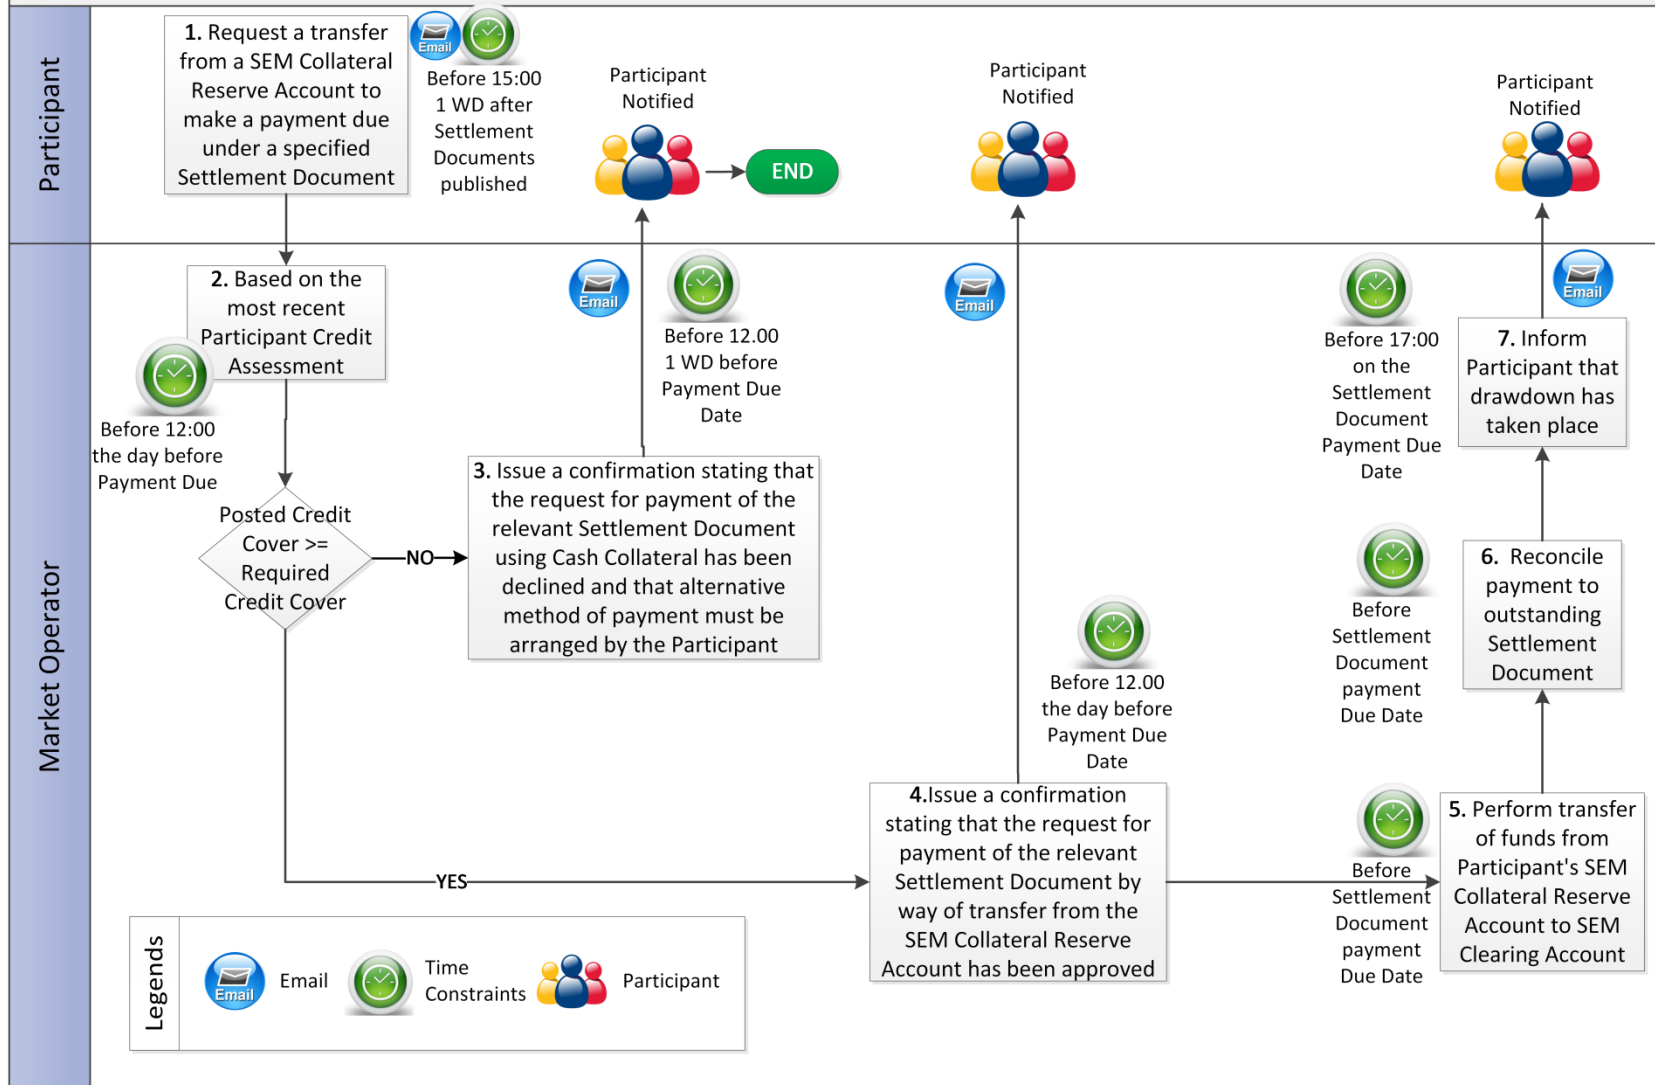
Participant

1. Request a transfer from a SEM Collateral Reserve Account to make a payment due under a specified Settlement Document

Email

Before 15:00 1 WD after Settlement Documents published

Participant Notified

END

Participant Notified

Participant Notified

Market Operator

2. Based on the most recent Participant Credit Assessment

Before 12:00 the day before Payment Due

Email

Before 12.00 1 WD before Payment Due Date

Email

Before 17:00 on the Settlement Document Payment Due Date

Email

7. Inform Participant that drawdown has taken place

Posted Credit Cover >= Required Credit Cover

NO

3. Issue a confirmation stating that the request for payment of the relevant Settlement Document using Cash Collateral has been declined and that alternative method of payment must be arranged by the Participant

Before Settlement Document payment Due Date

6. Reconcile payment to outstanding Settlement Document

Before 12.00 the day before Payment Due Date

YES

4.Issue a confirmation stating that the request for payment of the relevant Settlement Document by way of transfer from the SEM Collateral Reserve Account has been approved

Before Settlement Document payment Due Date

5. Perform transfer of funds from Participant's SEM Collateral Reserve Account to SEM Clearing Account

Legends

Email

Email

Time Constraints

Participant